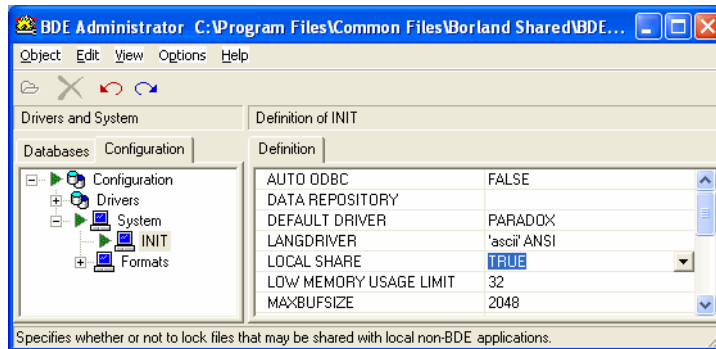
BDE Administrator C:\Program Files\Common Files\Borland Shared\BDE...

Object Edit View Options Help

Drivers and System

Definition of INIT

Databases Configuration

Definition

Configuration
Drivers
System
INIT
Formats

| AUTO ODBC | FALSE |
|---|---|
| DATA REPOSITORY | |
| DEFAULT DRIVER | PARADOX |
| LANGDRIVER | 'ascii' ANSI |
| LOCAL SHARE | TRUE |
| LOW MEMORY USAGE LIMIT | 32 |
| MAXBUFSIZE | 2048 |

Specifies whether or not to lock files that may be shared with local non-BDE applications.